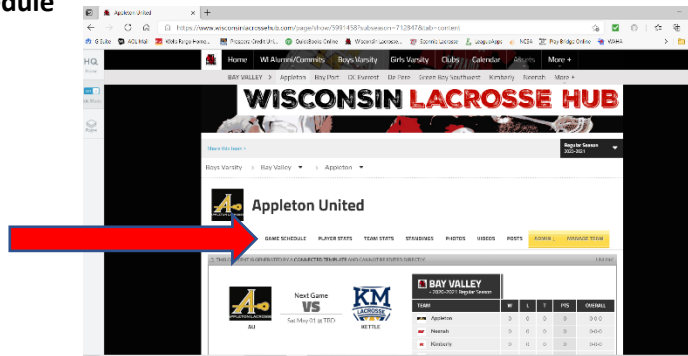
dule

Appleton United

https://www.wisconsinlacrossehub.com/page/show/5991458?subseason=712847&tab=content

G Suite AOL Mail Wells Fargo Home... Peoples Credit Uni... QuickBooks Online Wisconsin Lacrosse... Eccentric Lacrosse LeagueApps NCSA Play Bridge Online WIAA

HQ

Home WI Alumni/Commits Boys Varsity Girls Varsity Clubs Calendar Alumni More +

BAY VALLEY > Appleton Bay Port DC Everest De Pere Green Bay Southwest Kimberly Neenah More +

WISCONSIN LACROSSE HUB

Share this team

Regular Season 2020-2021

Boys Varsity > Bay Valley > Appleton

Appleton United

GAME SCHEDULE PLAYER STATS TEAM STATS STANDINGS PHOTOS VIDEOS POSTS ADMIN MANAGE TEAM

THIS CONTENT IS GENERATED BY A CONNECTED TEMPLATE AND CANNOT BE EDITED DIRECTLY

Next Game
VS
Sat May 01 at TBD

AU

KM LACROSSE

KETTLE

BAY VALLEY
2020-2021 Regular Season

| TEAM | W | L | T | PTS | OVERALL |
|---|---|---|---|---|---|
| Appleton | 0 | 0 | 0 | 0 | 0-0-0 |
| Neenah | 0 | 0 | 0 | 0 | 0-0-0 |
| Kimberly | 0 | 0 | 0 | 0 | 0-0-0 |